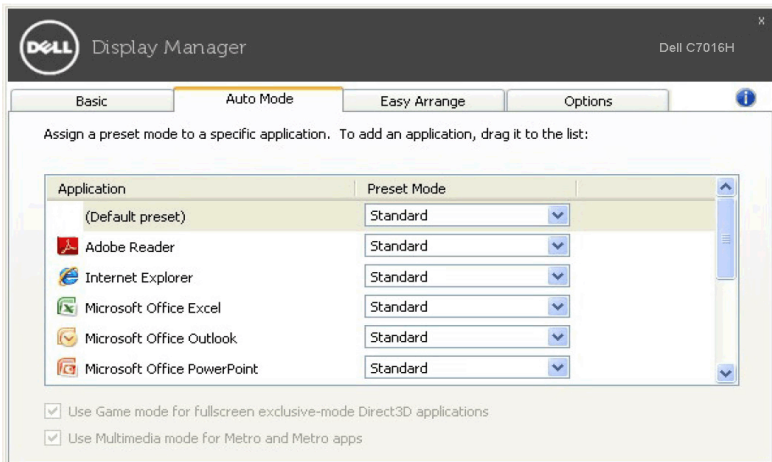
DELL Display Manager

Dell C7016H

x

Basic | Auto Mode | Easy Arrange | Options

Assign a preset mode to a specific application. To add an application, drag it to the list:

| Application | Preset Mode |
|---|---|
| (Default preset) | Standard |
| Adobe Reader | Standard |
| Internet Explorer | Standard |
| Microsoft Office Excel | Standard |
| Microsoft Office Outlook | Standard |
| Microsoft Office PowerPoint | Standard |

Use Game mode for fullscreen exclusive-mode Direct3D applications

Use Multimedia mode for Metro and Metro apps